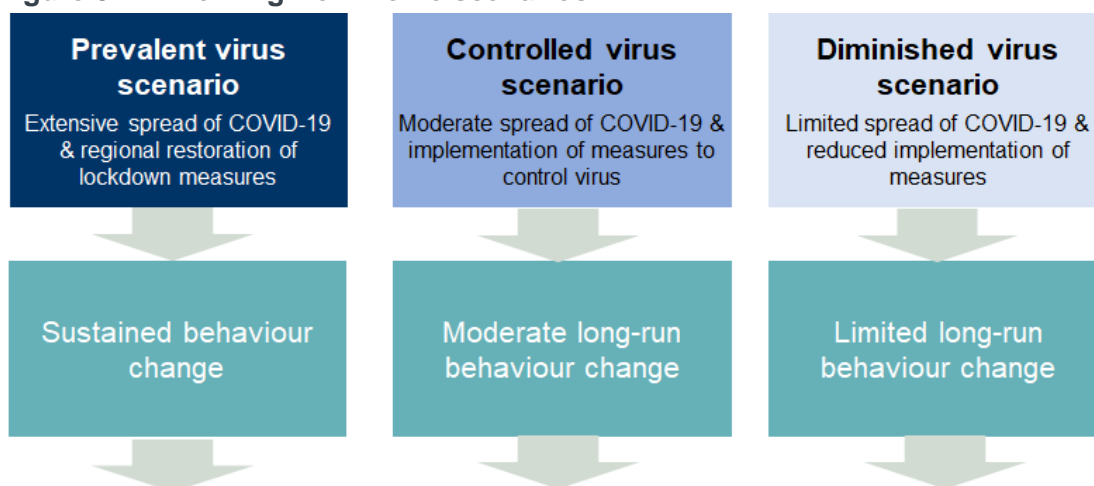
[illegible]

Prevalent virus scenario

Extensive spread of COVID-19 & regional restoration of lockdown measures

Sustained behaviour change

Controlled virus scenario

Moderate spread of COVID-19 & implementation of measures to control virus

Moderate long-run behaviour change

Diminished virus scenario

Limited spread of COVID-19 & reduced implementation of measures

Limited long-run behaviour change